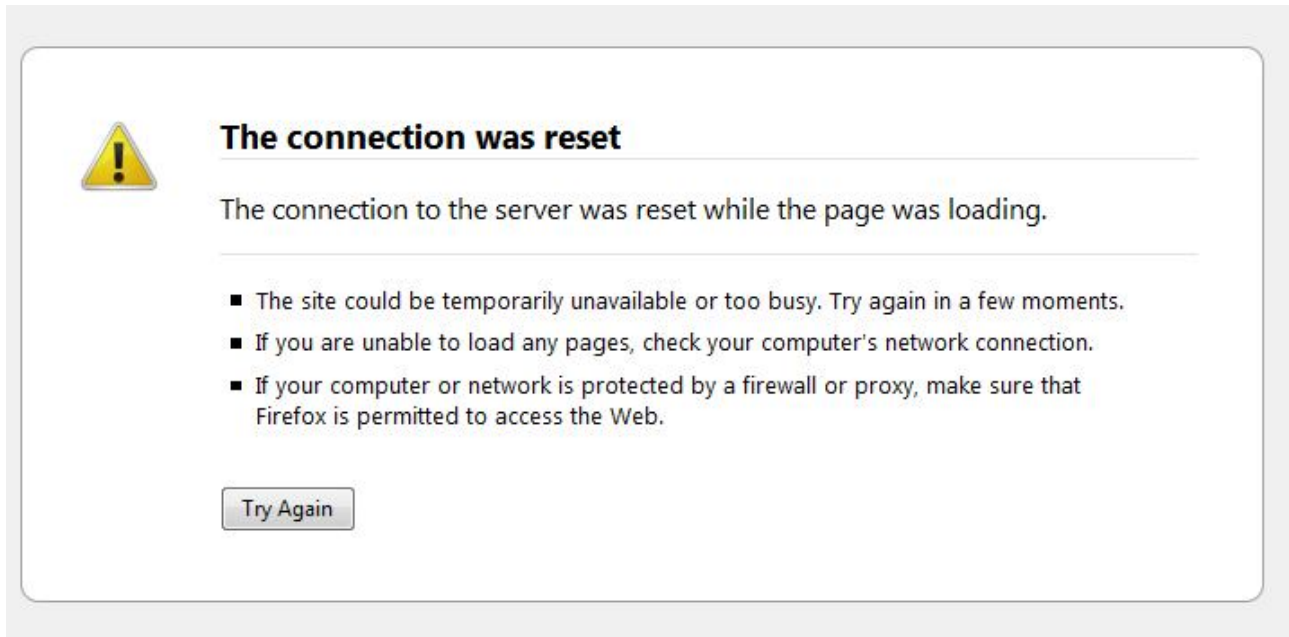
The connection was reset

The connection to the server was reset while the page was loading.

- The site could be temporarily unavailable or too busy. Try again in a few moments.
- If you are unable to load any pages, check your computer's network connection.
- If your computer or network is protected by a firewall or proxy, make sure that Firefox is permitted to access the Web.

Try Again